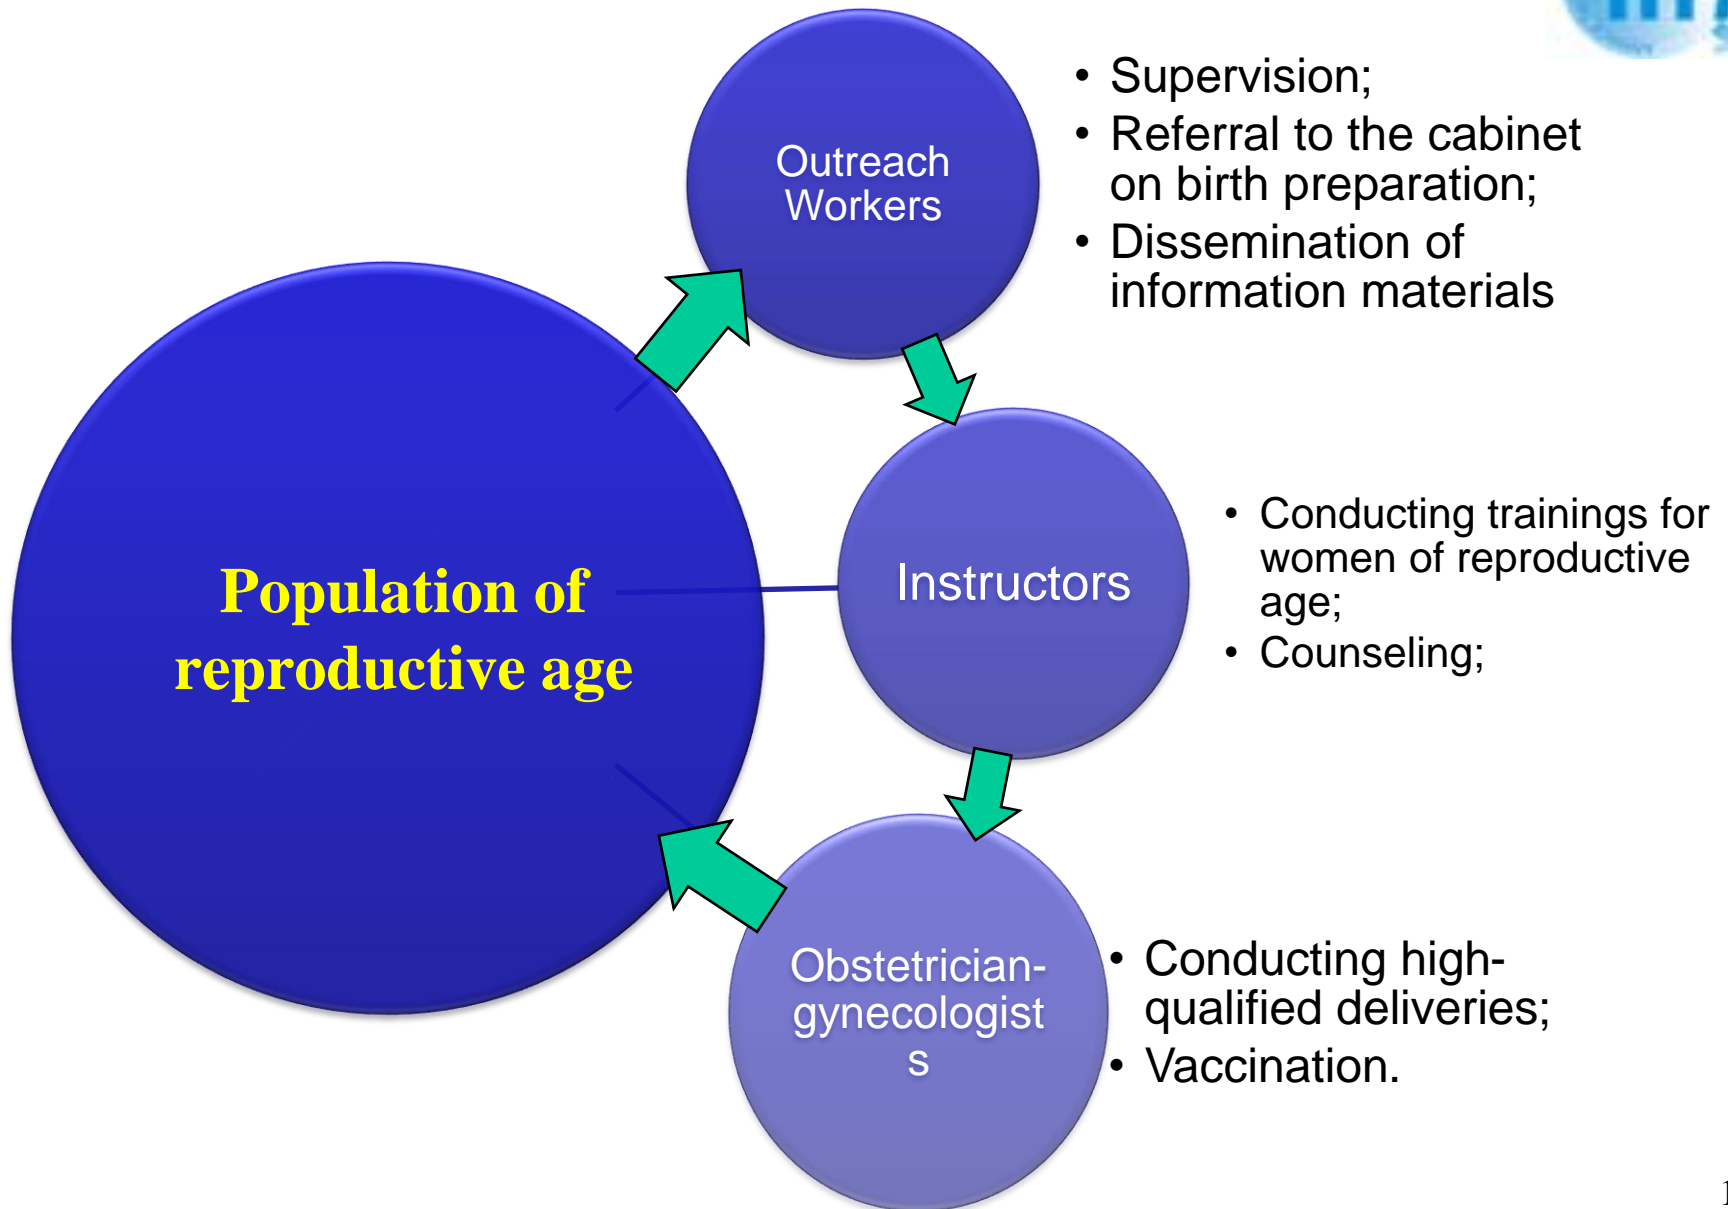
Outreach Workers

• Supervision;
• Referral to the cabinet on birth preparation;
• Dissemination of information materials

Population of reproductive age

Instructors

• Conducting trainings for women of reproductive age;
• Counseling;

Obstetrician-gynecologist s

• Conducting high-qualified deliveries;
• Vaccination.